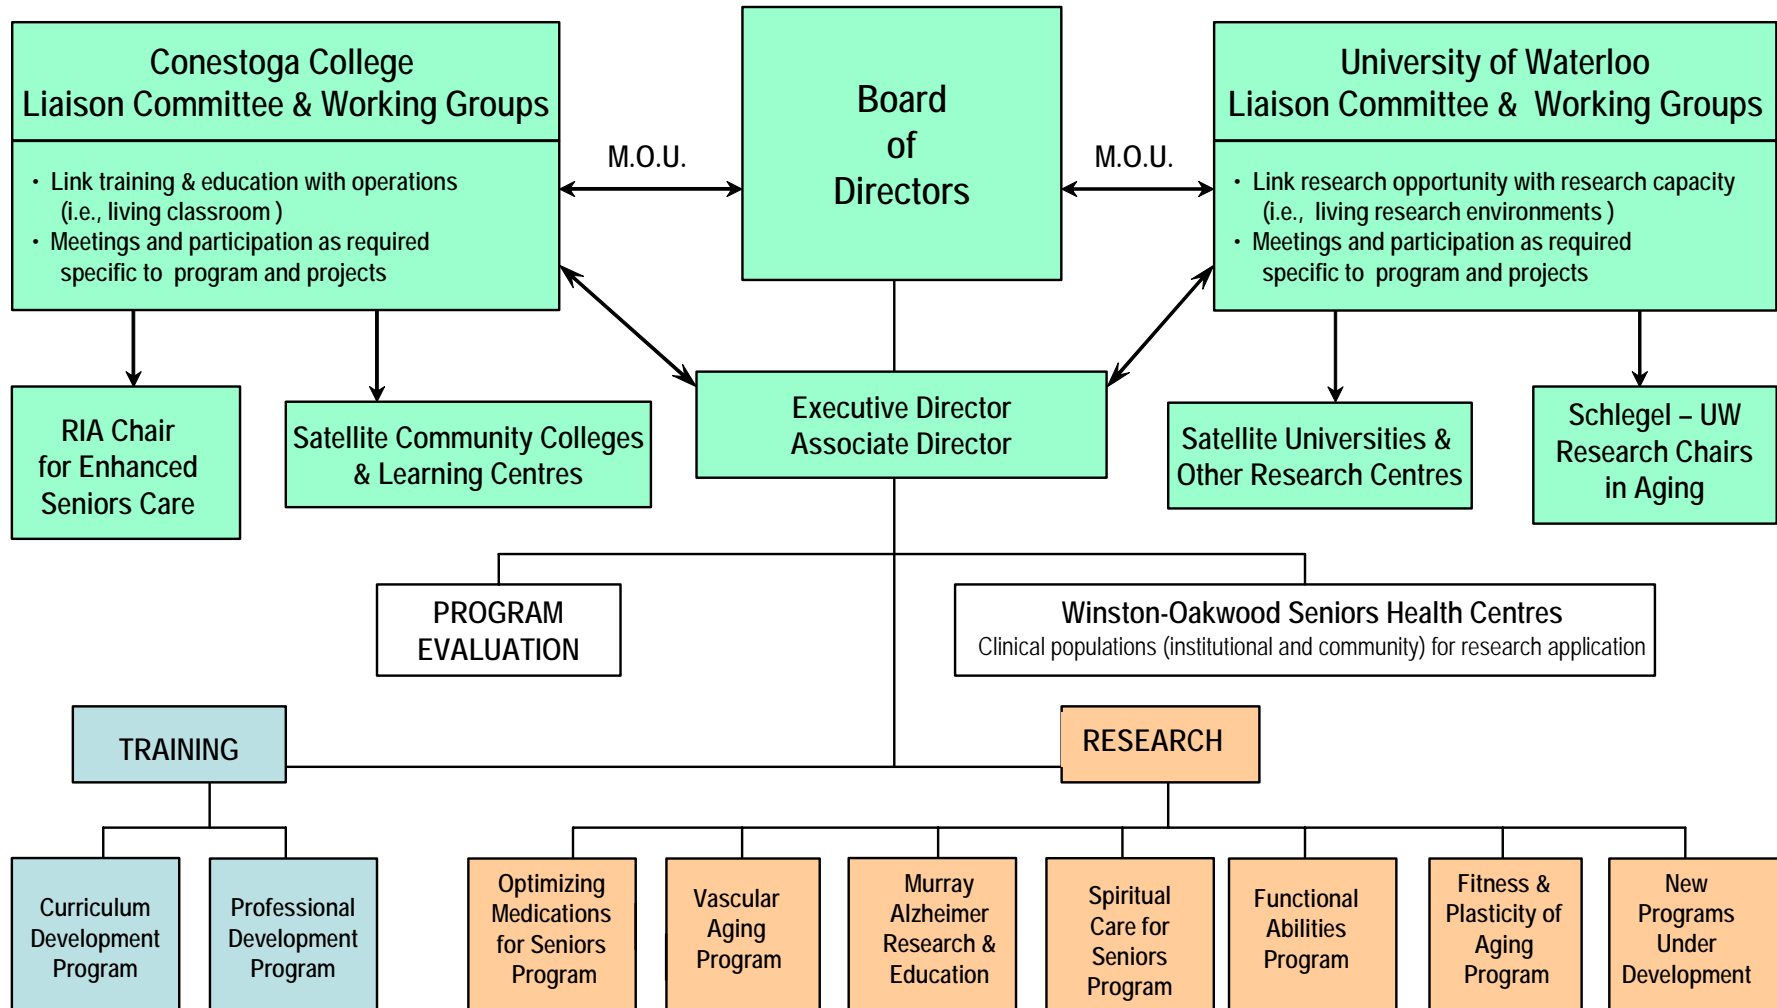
Conestoga College
Liaison Committee & Working Groups

• Link training & education with operations (i.e., living classroom )
• Meetings and participation as required specific to program and projects

M.O.U.

Board of Directors

M.O.U.

University of Waterloo
Liaison Committee & Working Groups

• Link research opportunity with research capacity (i.e., living research environments )
• Meetings and participation as required specific to program and projects

RIA Chair for Enhanced Seniors Care

Satellite Community Colleges & Learning Centres

Executive Director
Associate Director

Satellite Universities & Other Research Centres

Schlegel – UW Research Chairs in Aging

PROGRAM EVALUATION

Winston-Oakwood Seniors Health Centres
Clinical populations (institutional and community) for research application

TRAINING

RESEARCH

Curriculum Development Program

Professional Development Program

Optimizing Medications for Seniors Program

Vascular Aging Program

Murray Alzheimer Research & Education

Spiritual Care for Seniors Program

Functional Abilities Program

Fitness & Plasticity of Aging Program

New Programs Under Development